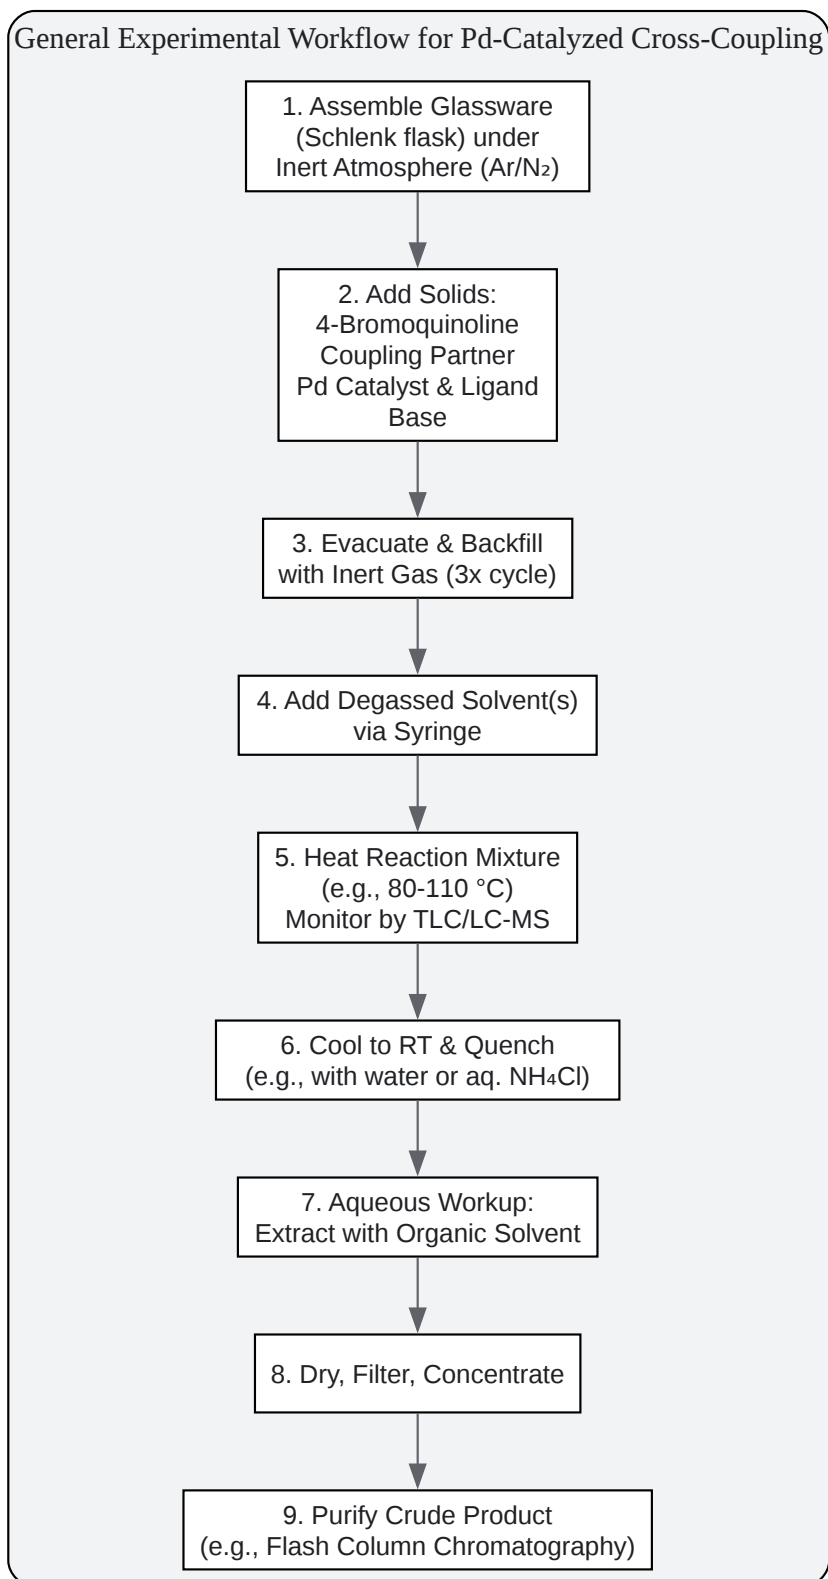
General Experimental Workflow for Pd-Catalyzed Cross-Coupling

1. Assemble Glassware (Schlenk flask) under Inert Atmosphere (Ar/$N_2$)

2. Add Solids:
4-Bromoquinoline
Coupling Partner
Pd Catalyst & Ligand
Base

3. Evacuate & Backfill with Inert Gas (3x cycle)

4. Add Degassed Solvent(s) via Syringe

5. Heat Reaction Mixture (e.g., 80-110 °C)
Monitor by TLC/LC-MS

6. Cool to RT & Quench (e.g., with water or aq. $NH_4Cl$)

7. Aqueous Workup:
Extract with Organic Solvent

8. Dry, Filter, Concentrate

9. Purify Crude Product (e.g., Flash Column Chromatography)